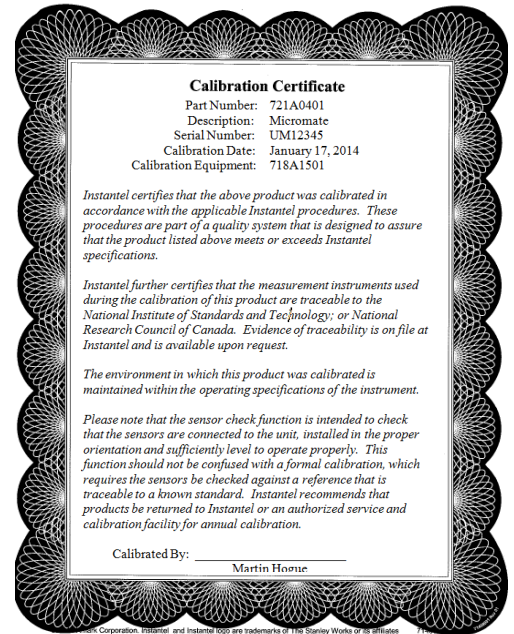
Calibration Certificate

| | |
|---|---|
| Part Number: | 721A0401 |
| Description: | Micromate |
| Serial Number: | UM12345 |
| Calibration Date: | January 17, 2014 |
| Calibration Equipment: | 718A1501 |

Instantel certifies that the above product was calibrated in accordance with the applicable Instantel procedures. These procedures are part of a quality system that is designed to assure that the product listed above meets or exceeds Instantel specifications.

Instantel further certifies that the measurement instruments used during the calibration of this product are traceable to the National Institute of Standards and Technology; or National Research Council of Canada. Evidence of traceability is on file at Instantel and is available upon request.

The environment in which this product was calibrated is maintained within the operating specifications of the instrument.

Please note that the sensor check function is intended to check that the sensors are connected to the unit, installed in the proper orientation and sufficiently level to operate properly. This function should not be confused with a formal calibration, which requires the sensors be checked against a reference that is traceable to a known standard. Instantel recommends that products be returned to Instantel or an authorized service and calibration facility for annual calibration.

Calibrated By: ____________________
Martin Hogue

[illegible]ark Corporation. Instantel and Instantel logo are trademarks of The Stanley Works or its affiliates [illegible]